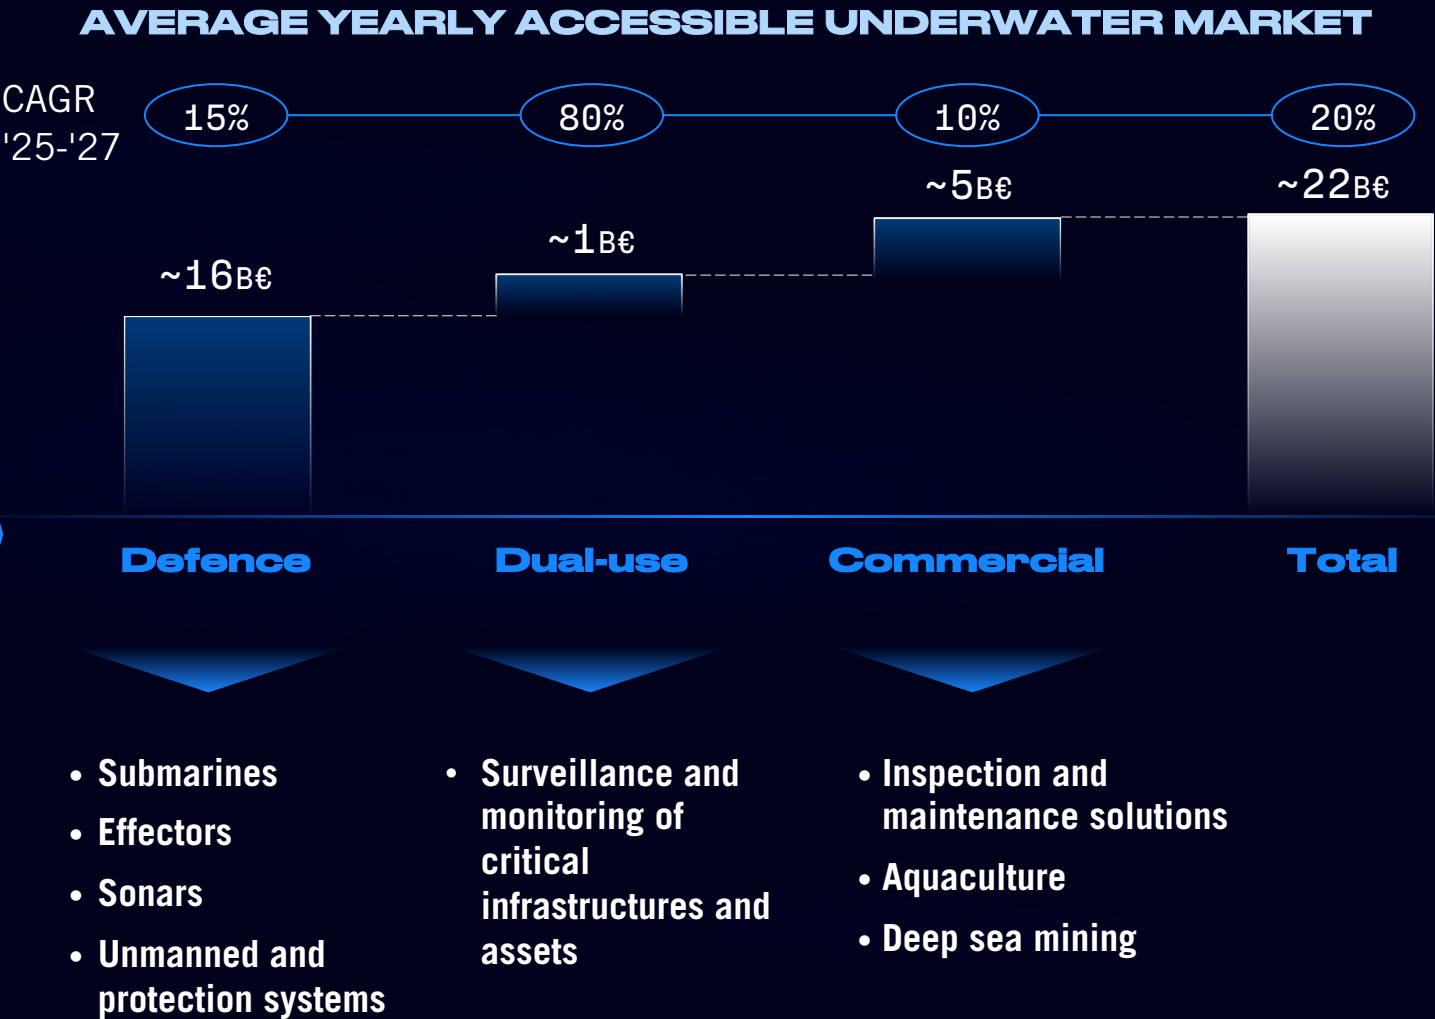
AVERAGE YEARLY ACCESSIBLE UNDERWATER MARKET

CAGR '25-'27

15%

80%

10%

20%

~16B€

~1B€

~5B€

~22B€

Defence

Dual-use

Commercial

Total

• Submarines
• Effectors
• Sonars
• Unmanned and protection systems

• Surveillance and monitoring of critical infrastructures and assets

• Inspection and maintenance solutions
• Aquaculture
• Deep sea mining